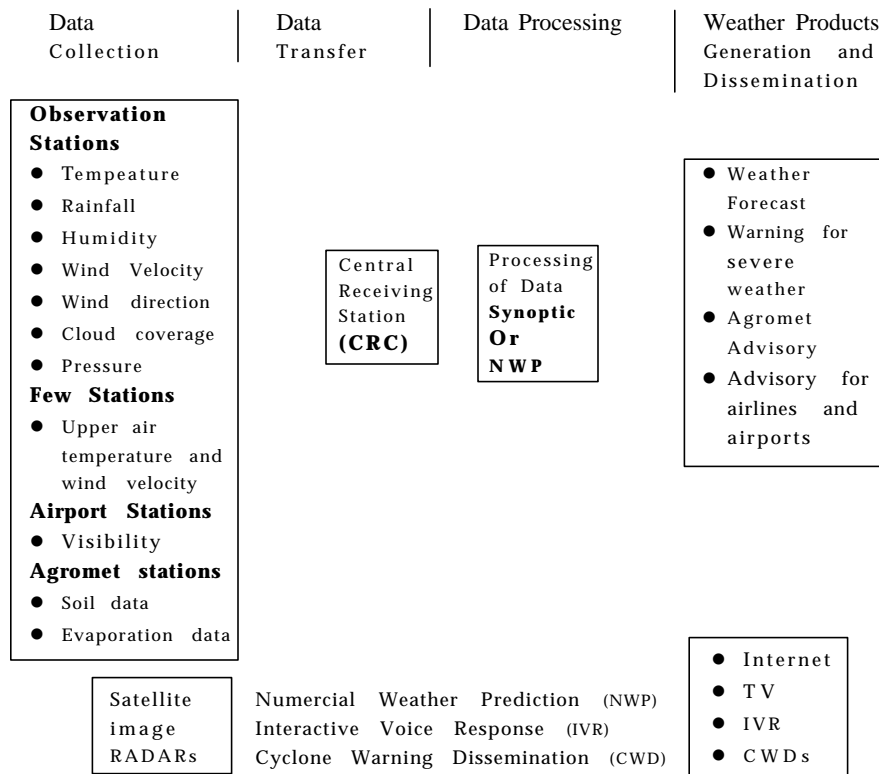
Data Collection

Data Transfer

Data Processing

Weather Products Generation and Dissemination

**Observation Stations**
- Tempeature
- Rainfall
- Humidity
- Wind Velocity
- Wind direction
- Cloud coverage
- Pressure

**Few Stations**
- Upper air temperature and wind velocity

**Airport Stations**
- Visibility

**Agromet stations**
- Soil data
- Evaporation data

Central Receiving Station **(CRC)**

Processing of Data **Synoptic Or NWP**

- Weather Forecast
- Warning for severe weather
- Agromet Advisory
- Advisory for airlines and airports

Satellite image RADARs

Numercial Weather Prediction (NWP)
Interactive Voice Response (IVR)
Cyclone Warning Dissemination (CWD)

- Internet
- TV
- IVR
- CWDs